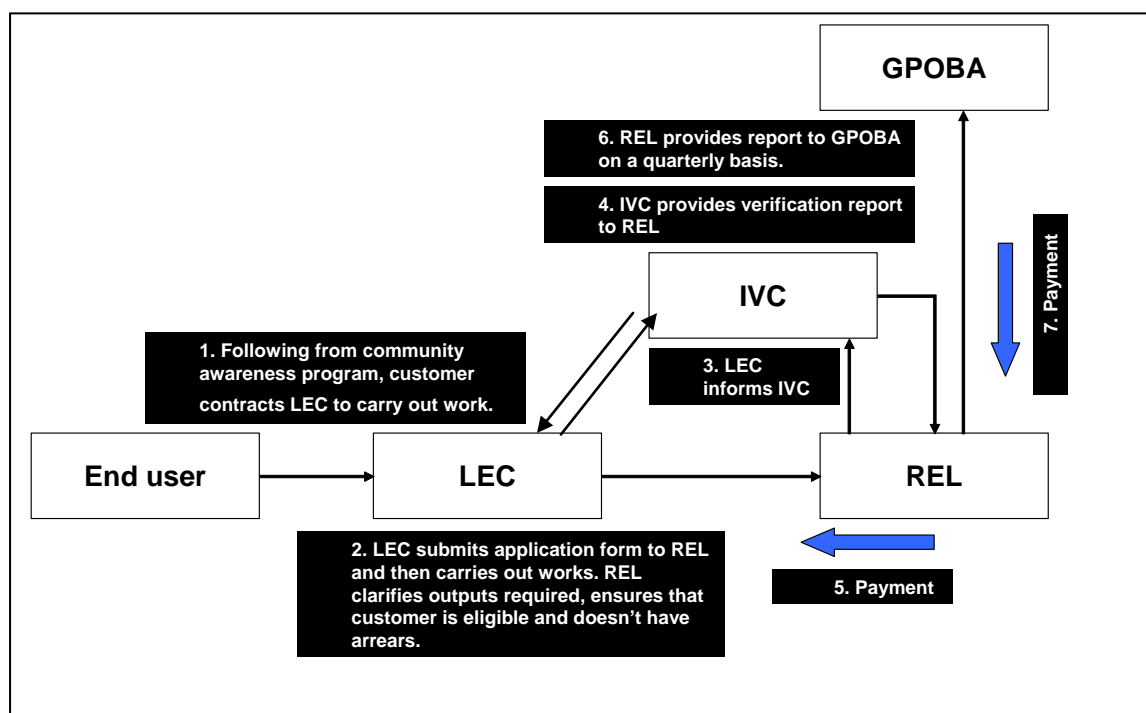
GPOBA

6. REL provides report to GPOBA on a quarterly basis.

4. IVC provides verification report to REL

7. Payment

IVC

1. Following from community awareness program, customer contracts LEC to carry out work.

3. LEC informs IVC

End user

LEC

REL

2. LEC submits application form to REL and then carries out works. REL clarifies outputs required, ensures that customer is eligible and doesn't have arrears.

5. Payment